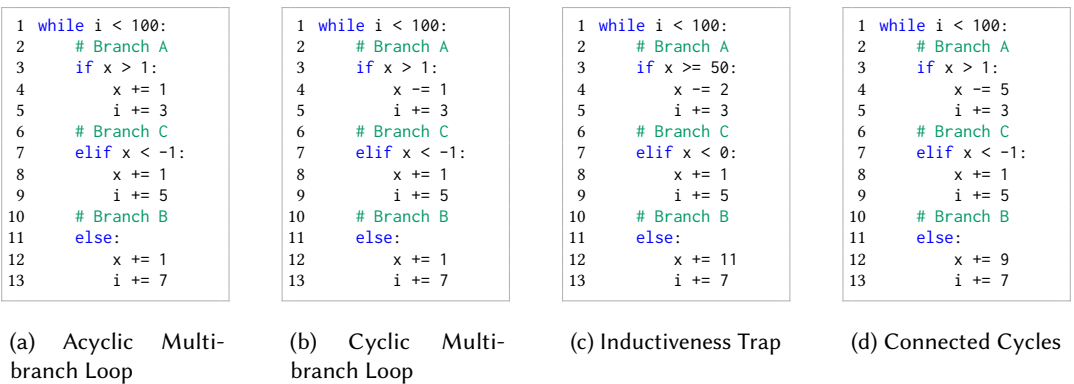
1 while i < 100:
2     # Branch A
3     if x > 1:
4         x += 1
5         i += 3
6     # Branch C
7     elif x < -1:
8         x += 1
9         i += 5
10    # Branch B
11    else:
12        x += 1
13        i += 7

(a) Acyclic Multibranch Loop

1 while i < 100:
2     # Branch A
3     if x > 1:
4         x -= 1
5         i += 3
6     # Branch C
7     elif x < -1:
8         x += 1
9         i += 5
10    # Branch B
11    else:
12        x += 1
13        i += 7

(b) Cyclic Multibranch Loop

1 while i < 100:
2     # Branch A
3     if x >= 50:
4         x -= 2
5         i += 3
6     # Branch C
7     elif x < 0:
8         x += 1
9         i += 5
10    # Branch B
11    else:
12        x += 11
13        i += 7

(c) Inductiveness Trap

1 while i < 100:
2     # Branch A
3     if x > 1:
4         x -= 5
5         i += 3
6     # Branch C
7     elif x < -1:
8         x += 1
9         i += 5
10    # Branch B
11    else:
12        x += 9
13        i += 7

(d) Connected Cycles